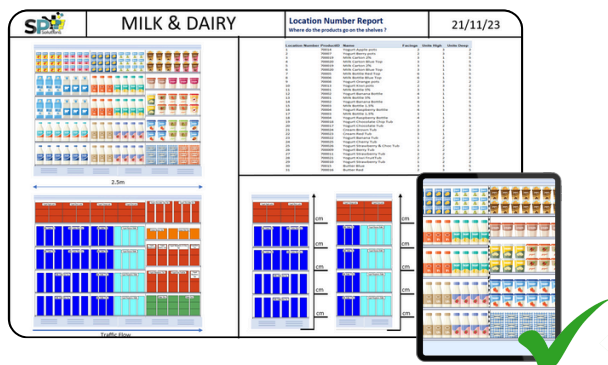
SPI Solutions

MILK & DAIRY

Location Number Report
Where do the products go on the shelves ?

21/11/23

2.5m

Traffic Flow

cm
cm
cm
cm
cm
cm

cm
cm
cm
cm
cm

| Location Number | ProductID | Name | Facings | Units High | Units Deep |
|---|---|---|---|---|---|
| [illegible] | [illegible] | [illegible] | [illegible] | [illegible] | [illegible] |